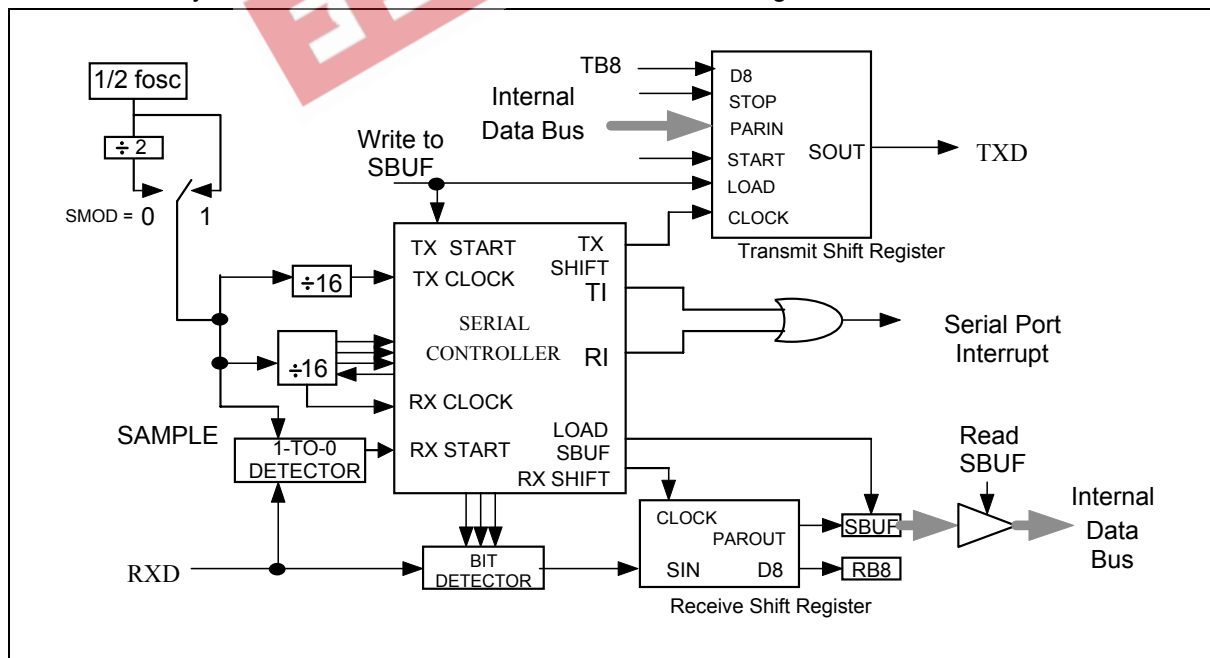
1/2 fosc

÷ 2

SMOD = 0 1

TB8

Internal Data Bus

Write to SBUF

D8
STOP
PARIN
START
LOAD
CLOCK

SOUT

TXD

Transmit Shift Register

TX START
TX CLOCK
TX SHIFT
TI
SERIAL CONTROLLER
RI
RX CLOCK
RX START
LOAD SBUF
RX SHIFT

÷16

÷16

Serial Port Interrupt

SAMPLE

1-TO-0 DETECTOR

Read SBUF

Internal Data Bus

CLOCK
PAROUT
SIN
D8

SBUF

RB8

RXD

BIT DETECTOR

Receive Shift Register